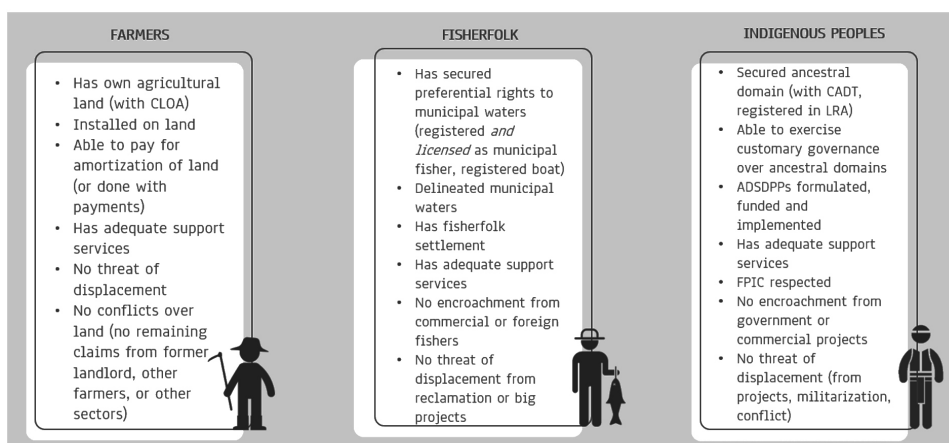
FARMERS

- Has own agricultural land (with CLOA)
- Installed on land
- Able to pay for amortization of land (or done with payments)
- Has adequate support services
- No threat of displacement
- No conflicts over land (no remaining claims from former landlord, other farmers, or other sectors)

FISHERFOLK

- Has secured preferential rights to municipal waters (registered *and licensed* as municipal fisher, registered boat)
- Delineated municipal waters
- Has fisherfolk settlement
- Has adequate support services
- No encroachment from commercial or foreign fishers
- No threat of displacement from reclamation or big projects

INDIGENOUS PEOPLES

- Secured ancestral domain (with CADT, registered in LRA)
- Able to exercise customary governance over ancestral domains
- ADSDPPs formulated, funded and implemented
- Has adequate support services
- FPIC respected
- No encroachment from government or commercial projects
- No threat of displacement (from projects, militarization, conflict)